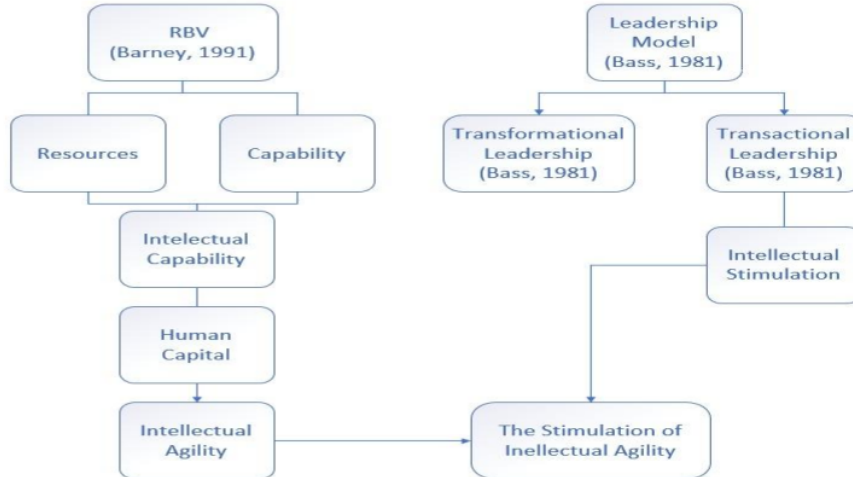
RBV
(Barney, 1991)

Resources

Capability

Intelectual Capability

Human Capital

Intellectual Agility

Leadership Model
(Bass, 1981)

Transformational Leadership
(Bass, 1981)

Transactional Leadership
(Bass, 1981)

Intellectual Stimulation

The Stimulation of Inellectual Agility